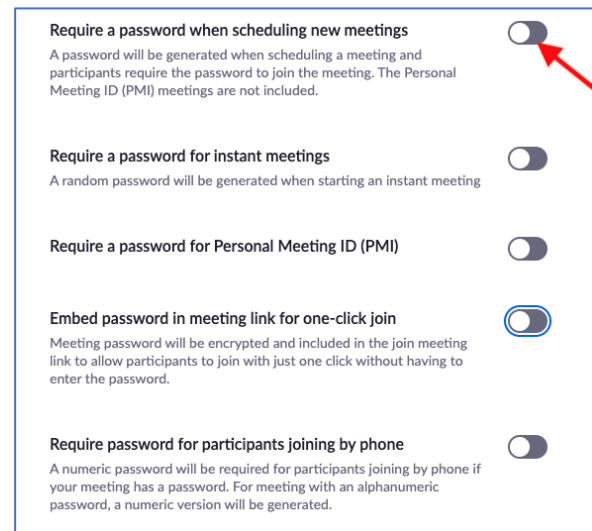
Require a password when scheduling new meetings
A password will be generated when scheduling a meeting and participants require the password to join the meeting. The Personal Meeting ID (PMI) meetings are not included.

Require a password for instant meetings
A random password will be generated when starting an instant meeting

Require a password for Personal Meeting ID (PMI)

Embed password in meeting link for one-click join
Meeting password will be encrypted and included in the join meeting link to allow participants to join with just one click without having to enter the password.

Require password for participants joining by phone
A numeric password will be required for participants joining by phone if your meeting has a password. For meeting with an alphanumeric password, a numeric version will be generated.